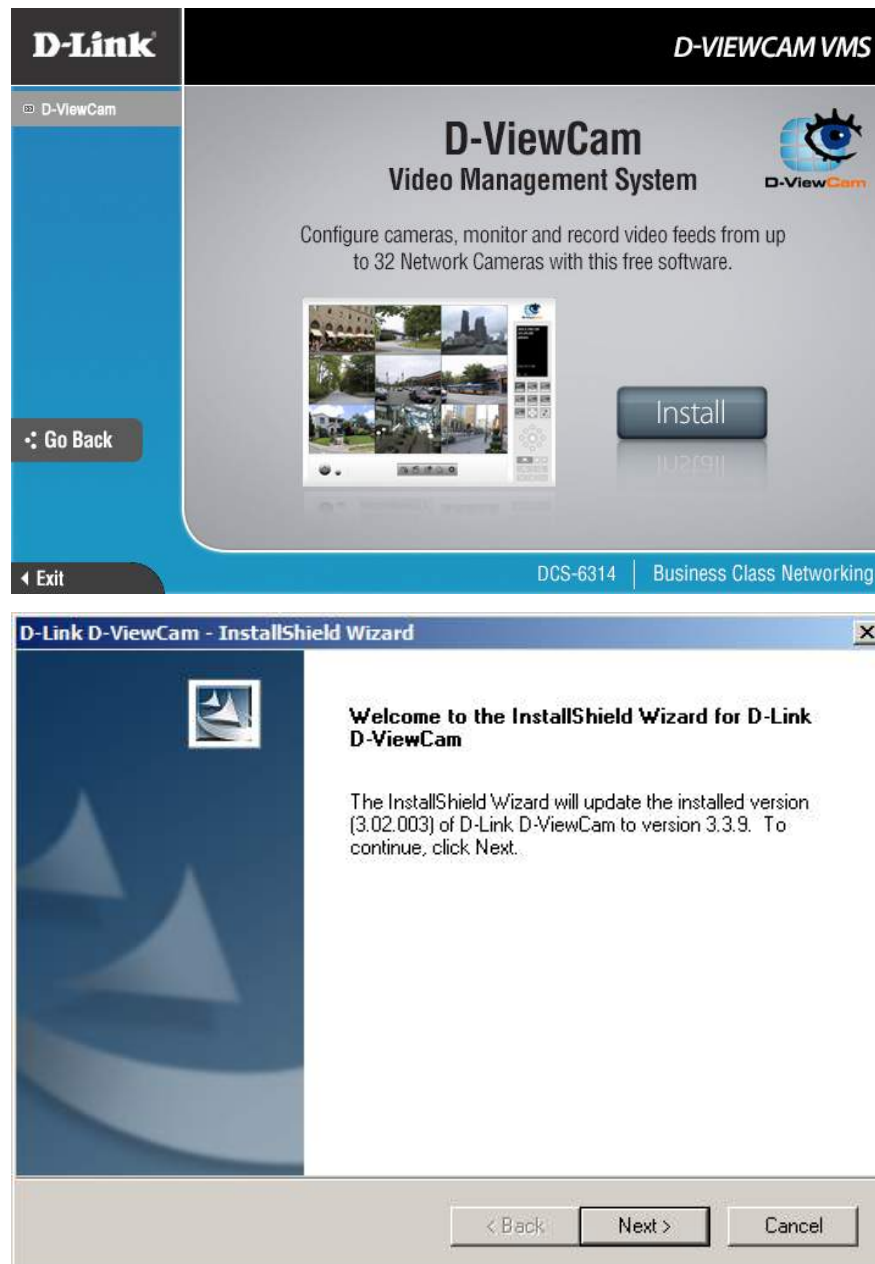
D-Link

D-VIEWCAM VMS

D-ViewCam

D-ViewCam
Video Management System

D-ViewCam

Configure cameras, monitor and record video feeds from up to 32 Network Cameras with this free software.

Install

Go Back

Exit

DCS-6314 | Business Class Networking

D-Link D-ViewCam - InstallShield Wizard

Welcome to the InstallShield Wizard for D-Link D-ViewCam

The InstallShield Wizard will update the installed version (3.02.003) of D-Link D-ViewCam to version 3.3.9. To continue, click Next.

< Back Next > Cancel